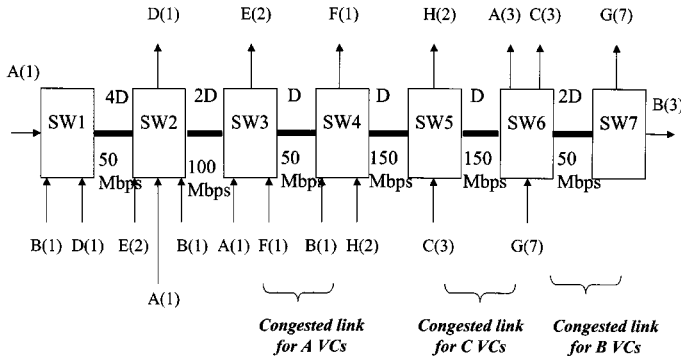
D(1) E(2) F(1) H(2) A(3) C(3) G(7)

A(1)

SW1 4D SW2 2D SW3 D SW4 D SW5 D SW6 2D SW7 B(3)

50 Mbps 100 Mbps 50 Mbps 150 Mbps 150 Mbps 50 Mbps

B(1) D(1) E(2) B(1) A(1) F(1) B(1) H(2) C(3) G(7)

A(1)

*Congested link for A VCs*

*Congested link for C VCs*

*Congested link for B VCs*